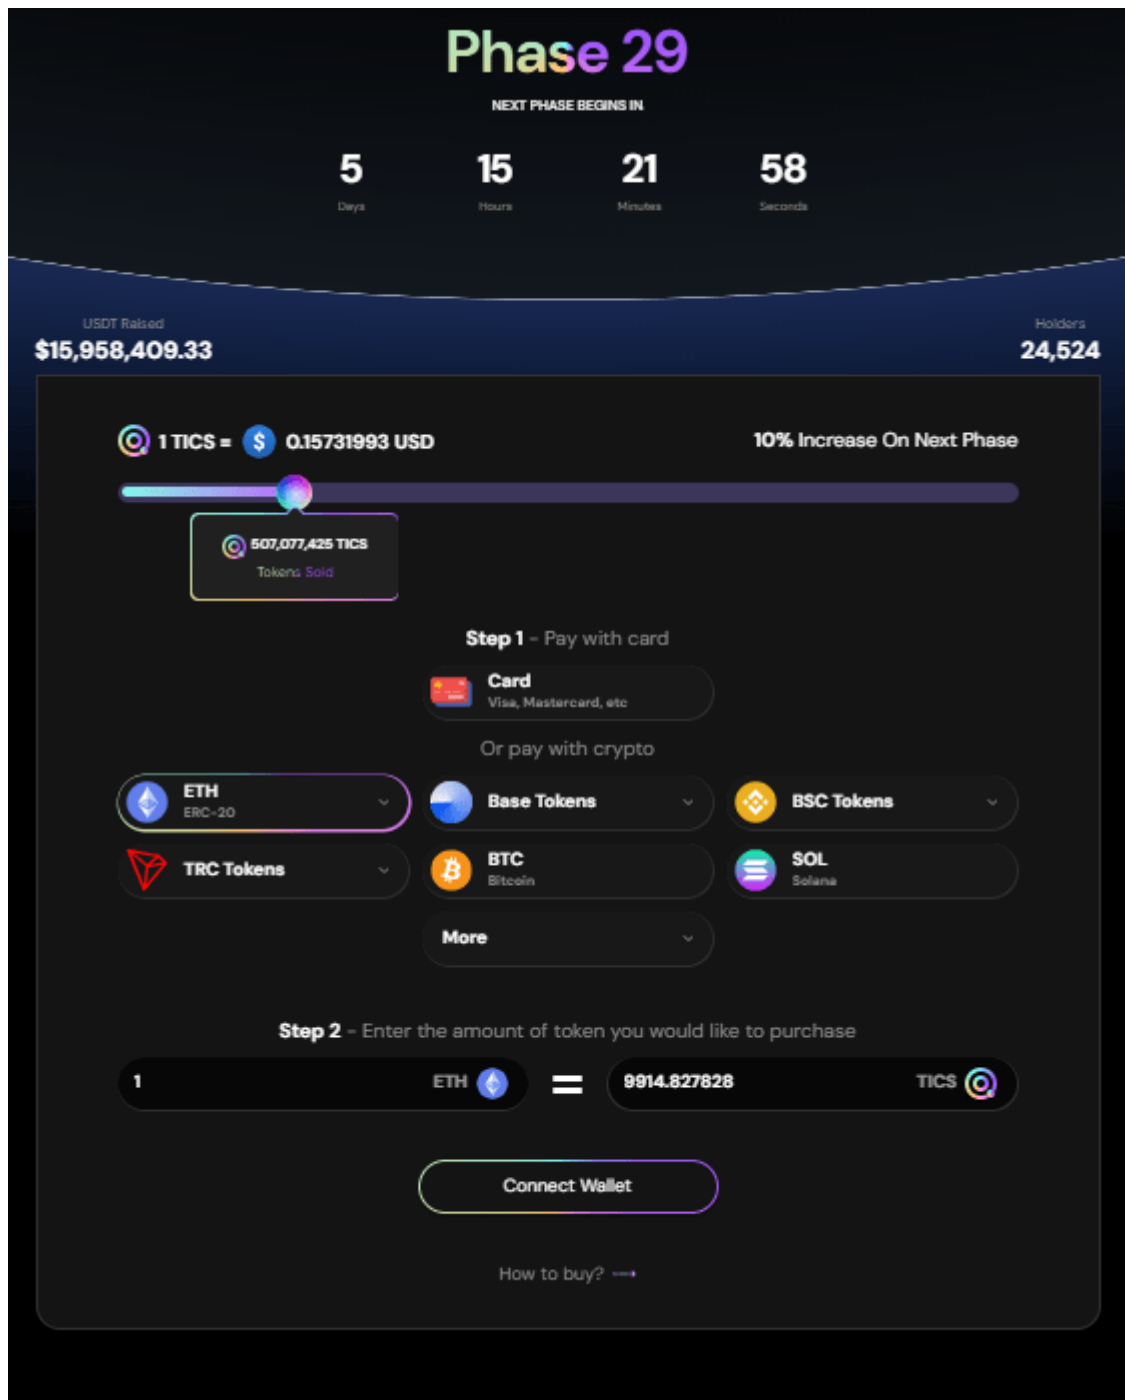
Phase 29

NEXT PHASE BEGINS IN

5 Days

15 Hours

21 Minutes

58 Seconds

USDT Raised
$15,958,409.33

Holders
24,524

1 TICS = $ 0.15731993 USD

10% Increase On Next Phase

507,077,425 TICS
Tokens Sold

Step 1 - Pay with card

Card
Visa, Mastercard, etc

Or pay with crypto

ETH
ERC-20

Base Tokens

BSC Tokens

TRC Tokens

BTC
Bitcoin

SOL
Solana

More

Step 2 - Enter the amount of token you would like to purchase

1 ETH = 9914.827828 TICS

Connect Wallet

How to buy?